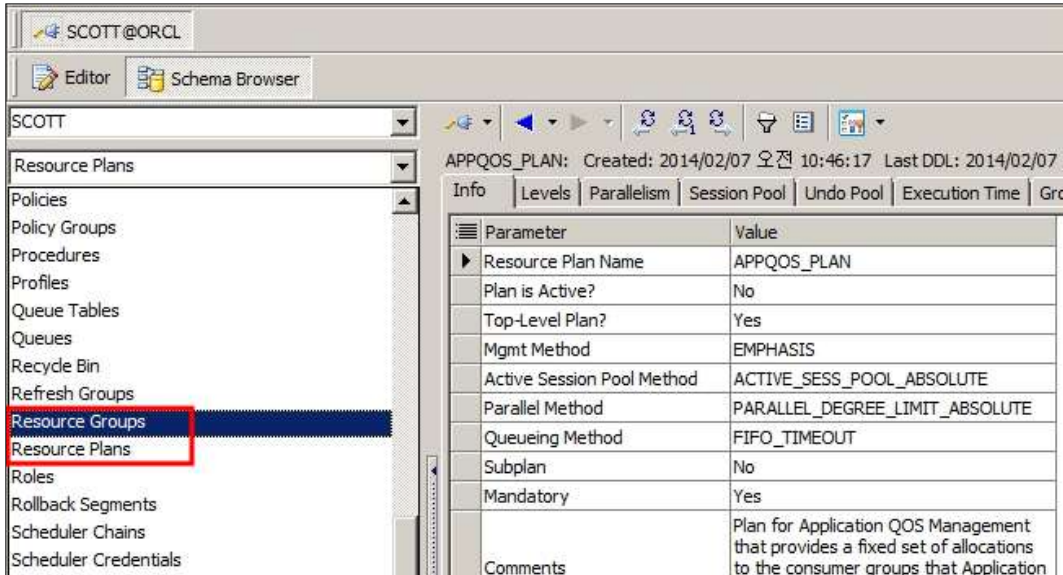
SCOTT@ORCL

Editor Schema Browser

SCOTT

Resource Plans

Policies
Policy Groups
Procedures
Profiles
Queue Tables
Queues
Recycle Bin
Refresh Groups
Resource Groups
Resource Plans
Roles
Rollback Segments
Scheduler Chains
Scheduler Credentials

APPQOS_PLAN: Created: 2014/02/07 오전 10:46:17 Last DDL: 2014/02/07

Info | Levels | Parallelism | Session Pool | Undo Pool | Execution Time | Gro

| Parameter | Value |
|---|---|
| Resource Plan Name | APPQOS_PLAN |
| Plan is Active? | No |
| Top-Level Plan? | Yes |
| Mgmt Method | EMPHASIS |
| Active Session Pool Method | ACTIVE_SESS_POOL_ABSOLUTE |
| Parallel Method | PARALLEL_DEGREE_LIMIT_ABSOLUTE |
| Queueing Method | FIFO_TIMEOUT |
| Subplan | No |
| Mandatory | Yes |
| Comments | Plan for Application QOS Management that provides a fixed set of allocations to the consumer groups that Application |